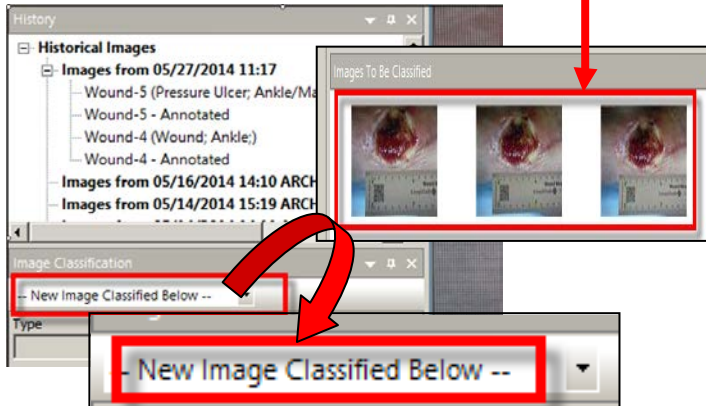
History

⊟ Historical Images
⊟ Images from 05/27/2014 11:17
Wound-5 (Pressure Ulcer; Ankle/Ma
Wound-5 - Annotated
Wound-4 (Wound; Ankle;)
Wound-4 - Annotated
Images from 05/16/2014 14:10 ARCH
Images from 05/14/2014 15:19 ARCH

Images To Be Classified

Image Classification

-- New Image Classified Below --

Type

- New Image Classified Below --